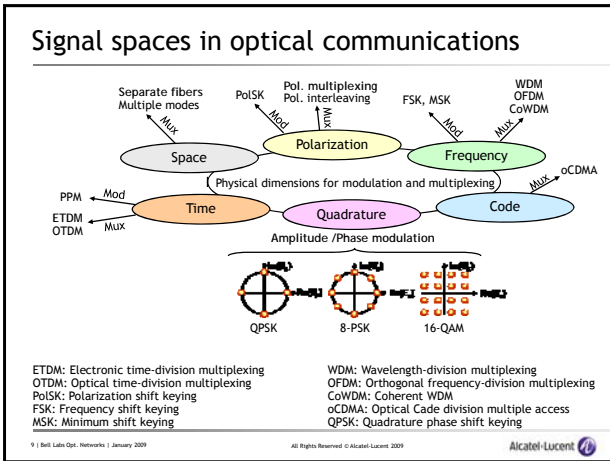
Signal spaces in optical communications

Separate fibers
Multiple modes

Mux

PolSK

Mod

Pol. multiplexing
Pol. interleaving

Mux

FSK, MSK

Mod

WDM
OFDM
CoWDM

Mux

Space

Polarization

Frequency

Physical dimensions for modulation and multiplexing

oCDMA

Mux

PPM

Mod

ETDM
OTDM

Mux

Time

Quadrature

Code

Amplitude /Phase modulation

QPSK

8-PSK

16-QAM

ETDM: Electronic time-division multiplexing
OTDM: Optical time-division multiplexing
PolSK: Polarization shift keying
FSK: Frequency shift keying
MSK: Minimum shift keying

WDM: Wavelength-division multiplexing
OFDM: Orthogonal frequency-division multiplexing
CoWDM: Coherent WDM
oCDMA: Optical Cade division multiple access
QPSK: Quadrature phase shift keying

9 | Bell Labs Opt. Networks | January 2009

All Rights Reserved © Alcatel-Lucent 2009

Alcatel·Lucent